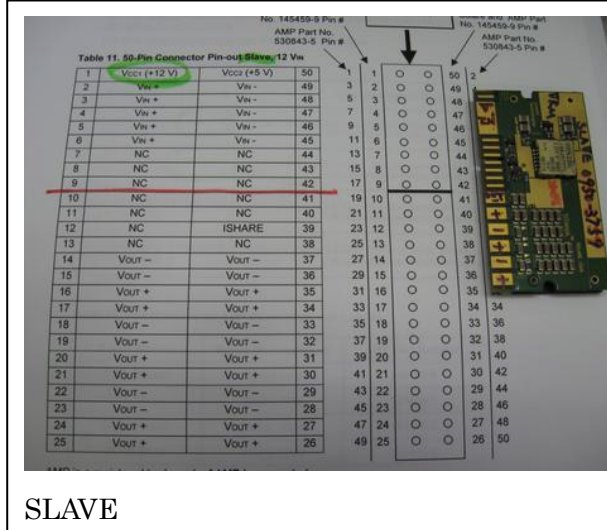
No. 145459-9 Pin #
AMP Part No. 530843-5 Pin #

No. and AMP Part No. 145459-9 Pin #
AMP Part No. 530843-5 Pin #

Table 11. 50-Pin Connector Pin-out Slave, 12 V$_{IN}$

| | | | |
|---|---|---|---|
| 1 | V$_{CC1}$ (+12 V) | V$_{CC2}$ (+5 V) | 50 |
| 2 | V$_{IN}$ + | V$_{IN}$ - | 49 |
| 3 | V$_{IN}$ + | V$_{IN}$ - | 48 |
| 4 | V$_{IN}$ + | V$_{IN}$ - | 47 |
| 5 | V$_{IN}$ + | V$_{IN}$ - | 46 |
| 6 | V$_{IN}$ + | V$_{IN}$ - | 45 |
| 7 | NC | NC | 44 |
| 8 | NC | NC | 43 |
| 9 | NC | NC | 42 |
| 10 | NC | NC | 41 |
| 11 | NC | NC | 40 |
| 12 | NC | ISHARE | 39 |
| 13 | NC | NC | 38 |
| 14 | V$_{OUT}$ – | V$_{OUT}$ – | 37 |
| 15 | V$_{OUT}$ – | V$_{OUT}$ – | 36 |
| 16 | V$_{OUT}$ + | V$_{OUT}$ + | 35 |
| 17 | V$_{OUT}$ + | V$_{OUT}$ + | 34 |
| 18 | V$_{OUT}$ – | V$_{OUT}$ – | 33 |
| 19 | V$_{OUT}$ – | V$_{OUT}$ – | 32 |
| 20 | V$_{OUT}$ + | V$_{OUT}$ + | 31 |
| 21 | V$_{OUT}$ + | V$_{OUT}$ + | 30 |
| 22 | V$_{OUT}$ – | V$_{OUT}$ – | 29 |
| 23 | V$_{OUT}$ – | V$_{OUT}$ – | 28 |
| 24 | V$_{OUT}$ + | V$_{OUT}$ + | 27 |
| 25 | V$_{OUT}$ + | V$_{OUT}$ + | 26 |

| | | | | |
|---|---|---|---|---|
| 1 | 1 | 50 | 2 | |
| 3 | 2 | 49 | 4 | |
| 5 | 3 | 48 | 6 | |
| 7 | 4 | 47 | 8 | |
| 9 | 5 | 46 | 10 | |
| 11 | 6 | 45 | 12 | |
| 13 | 7 | 44 | 14 | |
| 15 | 8 | 43 | 16 | |
| 17 | 9 | 42 | 18 | |
| 19 | 10 | 41 | 20 | |
| 21 | 11 | 40 | 22 | |
| 23 | 12 | 39 | 24 | |
| 25 | 13 | 38 | 26 | |
| 27 | 14 | 37 | 28 | |
| 29 | 15 | 36 | 30 | |
| 31 | 16 | 35 | 32 | |
| 33 | 17 | 34 | 34 | |
| 35 | 18 | 33 | 36 | |
| 37 | 19 | 32 | 38 | |
| 39 | 20 | 31 | 40 | |
| 41 | 21 | 30 | 42 | |
| 43 | 22 | 29 | 44 | |
| 45 | 23 | 28 | 46 | |
| 47 | 24 | 27 | 48 | |
| 49 | 25 | 26 | 50 | |

SLAVE 69B-3759

SLAVE